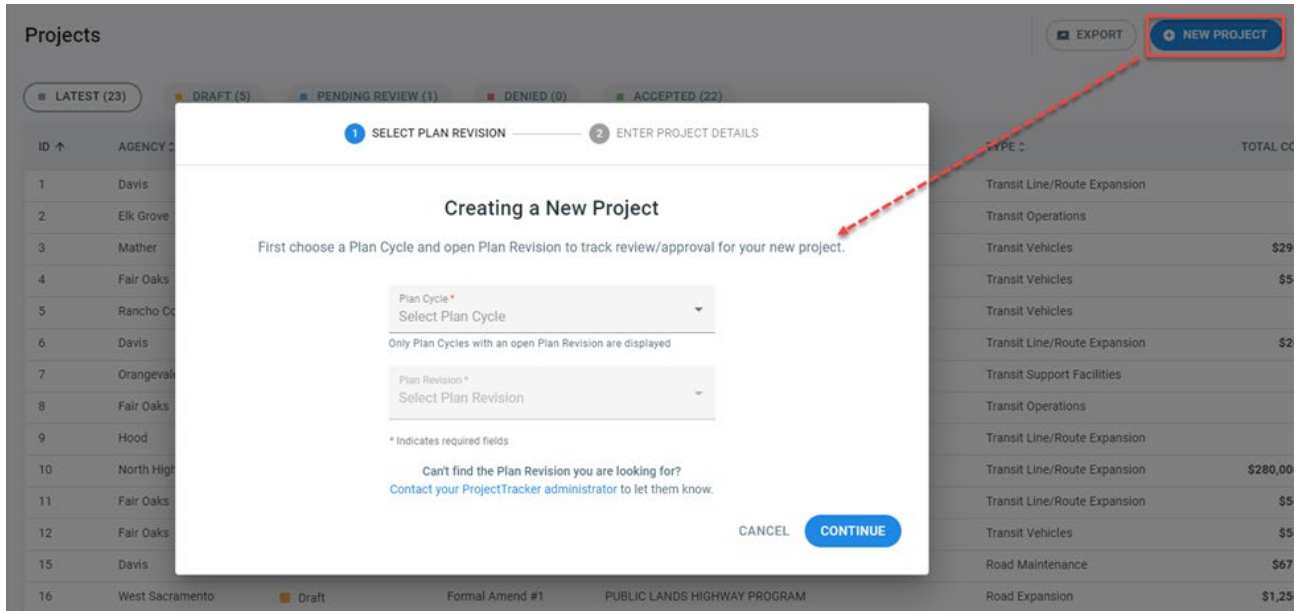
Projects

EXPORT

NEW PROJECT

LATEST (23) DRAFT (5) PENDING REVIEW (1) DENIED (0) ACCEPTED (22)

1 SELECT PLAN REVISION 2 ENTER PROJECT DETAILS

Creating a New Project

First choose a Plan Cycle and open Plan Revision to track review/approval for your new project.

Plan Cycle *
Select Plan Cycle

Only Plan Cycles with an open Plan Revision are displayed

Plan Revision *
Select Plan Revision

* Indicates required fields

Can't find the Plan Revision you are looking for?
Contact your ProjectTracker administrator to let them know.

CANCEL CONTINUE

| ID ↑ | AGENCY | | | | TYPE | TOTAL CO |
|---|---|---|---|---|---|---|
| 1 | Davis | | | | Transit Line/Route Expansion | |
| 2 | Elk Grove | | | | Transit Operations | |
| 3 | Mather | | | | Transit Vehicles | $29 |
| 4 | Fair Oaks | | | | Transit Vehicles | $5 |
| 5 | Rancho Co | | | | Transit Vehicles | |
| 6 | Davis | | | | Transit Line/Route Expansion | $2 |
| 7 | Orangevale | | | | Transit Support Facilities | |
| 8 | Fair Oaks | | | | Transit Operations | |
| 9 | Hood | | | | Transit Line/Route Expansion | |
| 10 | North High | | | | Transit Line/Route Expansion | $280,00 |
| 11 | Fair Oaks | | | | Transit Line/Route Expansion | $5 |
| 12 | Fair Oaks | | | | Transit Vehicles | $5 |
| 15 | Davis | | | | Road Maintenance | $67 |
| 16 | West Sacramento | Draft | Formal Amend #1 | PUBLIC LANDS HIGHWAY PROGRAM | Road Expansion | $1,25 |